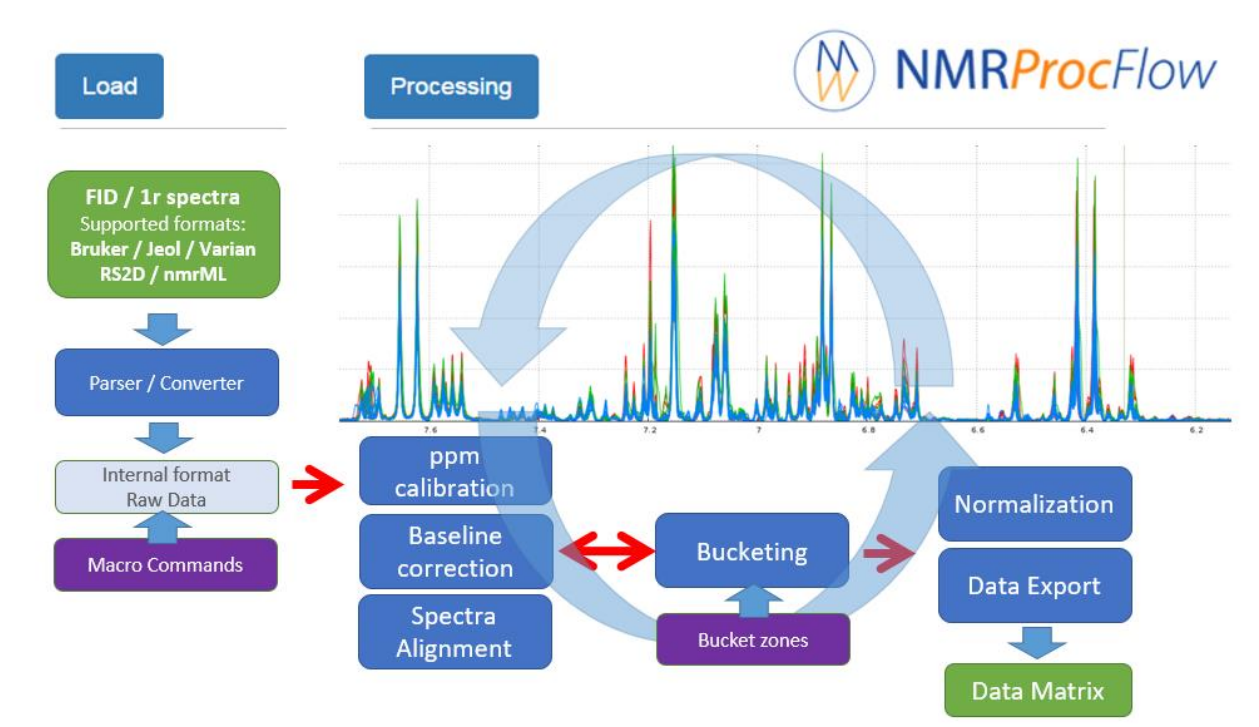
Load

Processing

NMRProcFlow

FID / 1r spectra
Supported formats:
Bruker / Jeol / Varian
RS2D / nmrML

Parser / Converter

Internal format
Raw Data

Macro Commands

7.6 7.4 7.2 7 6.8 6.6 6.4 6.2

ppm calibration

Baseline correction

Spectra Alignment

Bucketing

Bucket zones

Normalization

Data Export

Data Matrix